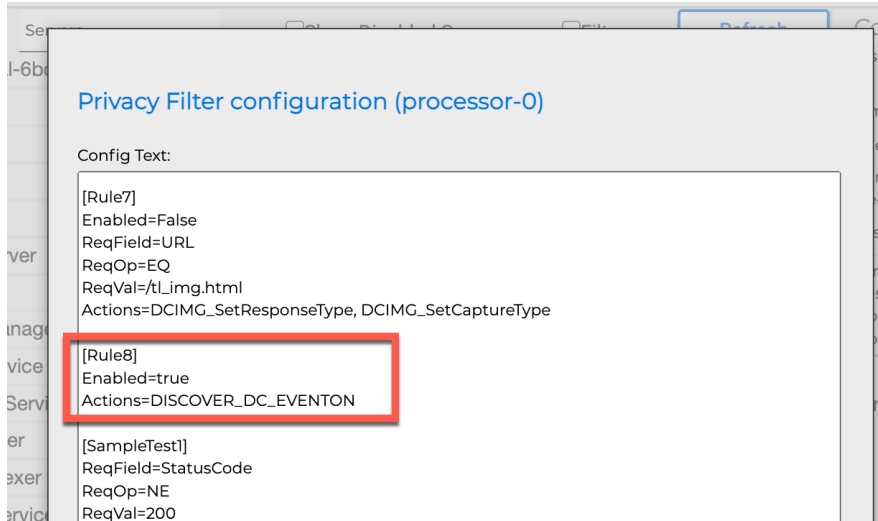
Privacy Filter configuration (processor-0)

Config Text:

[Rule7]
Enabled=False
ReqField=URL
ReqOp=EQ
ReqVal=/tl_img.html
Actions=DCIMG_SetResponseType, DCIMG_SetCaptureType

[Rule8]
Enabled=true
Actions=DISCOVER_DC_EVENTON

[SampleTest1]
ReqField=StatusCode
ReqOp=NE
ReqVal=200